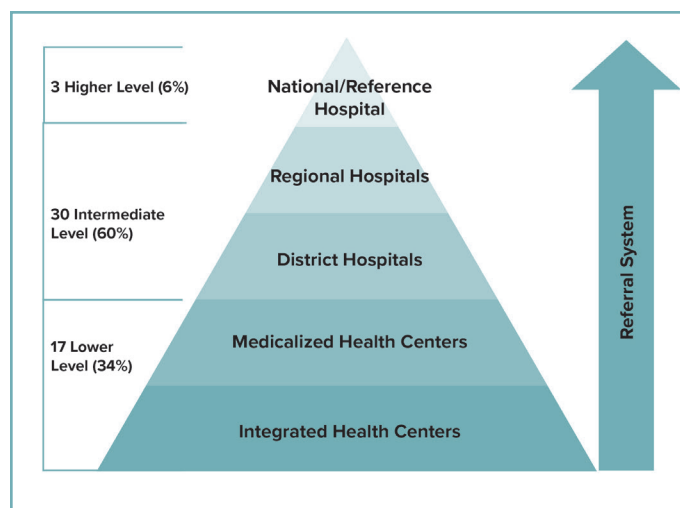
3 Higher Level (6%)

National/Reference Hospital

30 Intermediate Level (60%)

Regional Hospitals

District Hospitals

17 Lower Level (34%)

Medicalized Health Centers

Integrated Health Centers

Referral System